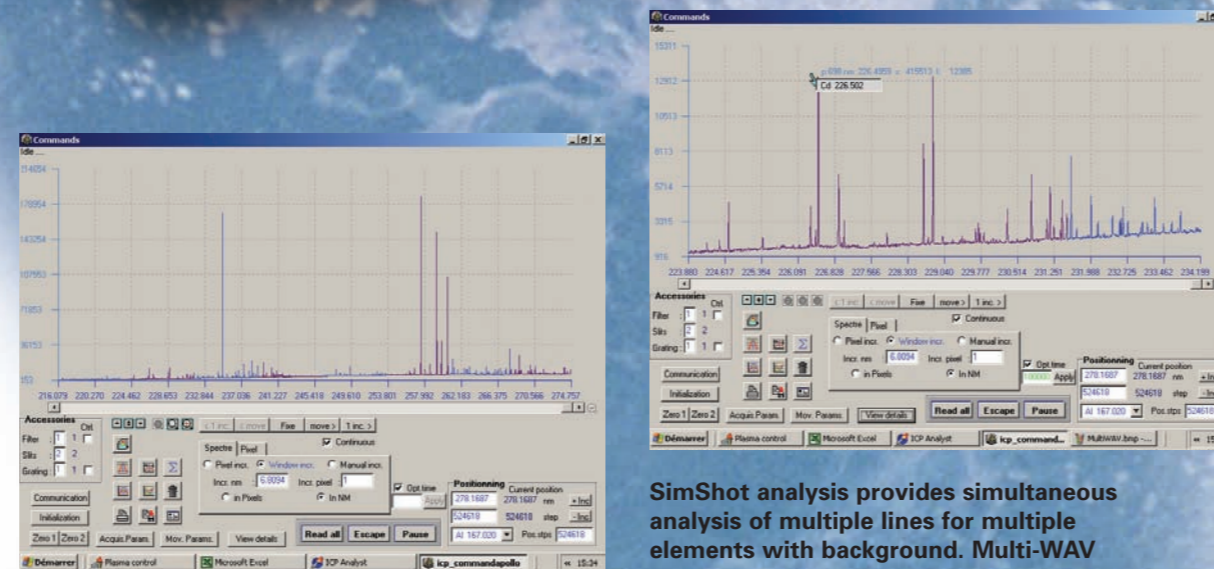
Commands
Idle ....

214054
178954
143254
107953
71853
36153
153

216.079 220.270 224.462 228.653 232.844 237.036 241.227 245.418 249.610 253.801 257.992 262.183 266.375 270.566 274.757

Accessories
Ord
Filter 1 1
Slits 2 2
Grating 1 1

< 1 inc. < move Fixe move > 1 inc. >
Spectre Pixel
Continuous
Pixel incr. Window incr. Manual incr.
Incr. nm 6.0094 Incr. pixel 1
in Pixels In NM
Opt time
Apply
Positionning Current position
278.1687 278.1687 nm +Inc
524618 524618 step -Inc
Al 167.020 Pos.stps 524618

Communication
Initialization
Zero 1 Zero 2 Acquis.Param. Mov. Params. View details
Read all Escape Pause

Démarrer Plasma control Microsoft Excel ICP Analyst icp_commandapollo « 15:34

Commands
Idle ....

15311
12912
10513
8113
5714
3315
916

Cd 226.502

223.880 224.617 225.354 226.091 226.828 227.566 228.303 229.040 229.777 230.514 231.251 231.988 232.725 233.462 234.199

Accessories
Ord
Filter 1 1
Slits 2 2
Grating 1 1

< 1 inc. < move Fixe move > 1 inc. >
Spectre Pixel
Continuous
Pixel incr. Window incr. Manual incr.
Incr. nm 6.0094 Incr. pixel 1
in Pixels In NM
Opt time
Apply
Positionning Current position
278.1687 278.1687 nm +Inc
524618 524618 step -Inc
Al 167.020 Pos.stps 524618

Communication
Initialization
Zero 1 Zero 2 Acquis.Param. Mov. Params. View details
Read all Escape Pause

Démarrer Plasma control Microsoft Excel ICP Analyst icp_command... MultiWAV.bmp -... « 15

SimShot analysis provides simultaneous analysis of multiple lines for multiple elements with background. Multi-WAV